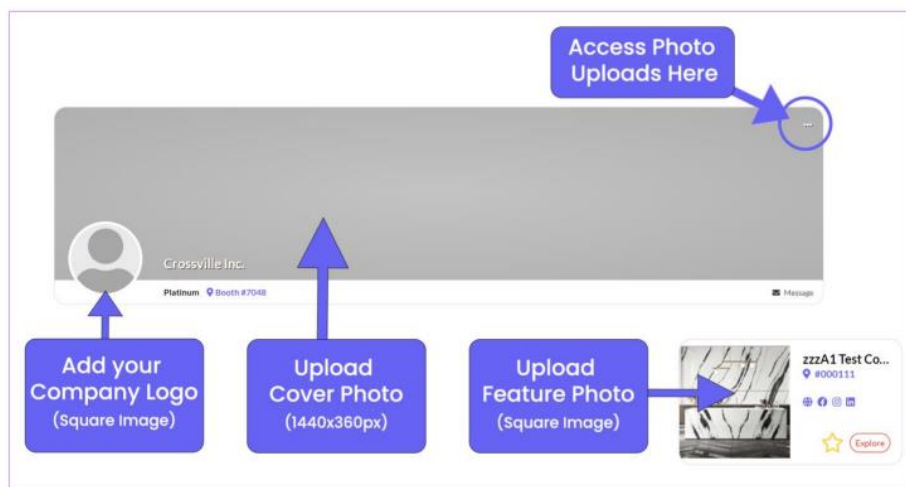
Access Photo Uploads Here

...

Crossville Inc.

Platinum Booth #7048

Message

Add your Company Logo (Square Image)

Upload Cover Photo (1440x360px)

Upload Feature Photo (Square Image)

zzzA1 Test Co...
#000111

Explore